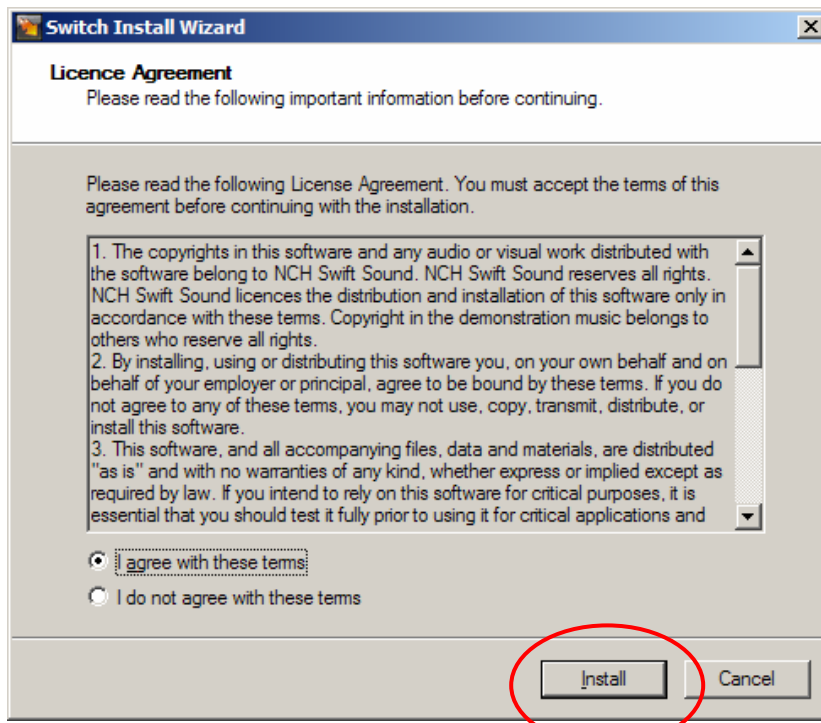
Switch Install Wizard

Licence Agreement
Please read the following important information before continuing.

Please read the following License Agreement. You must accept the terms of this agreement before continuing with the installation.

1. The copyrights in this software and any audio or visual work distributed with the software belong to NCH Swift Sound. NCH Swift Sound reserves all rights. NCH Swift Sound licences the distribution and installation of this software only in accordance with these terms. Copyright in the demonstration music belongs to others who reserve all rights.
2. By installing, using or distributing this software you, on your own behalf and on behalf of your employer or principal, agree to be bound by these terms. If you do not agree to any of these terms, you may not use, copy, transmit, distribute, or install this software.
3. This software, and all accompanying files, data and materials, are distributed "as is" and with no warranties of any kind, whether express or implied except as required by law. If you intend to rely on this software for critical purposes, it is essential that you should test it fully prior to using it for critical applications and

I agree with these terms
I do not agree with these terms

Install
Cancel